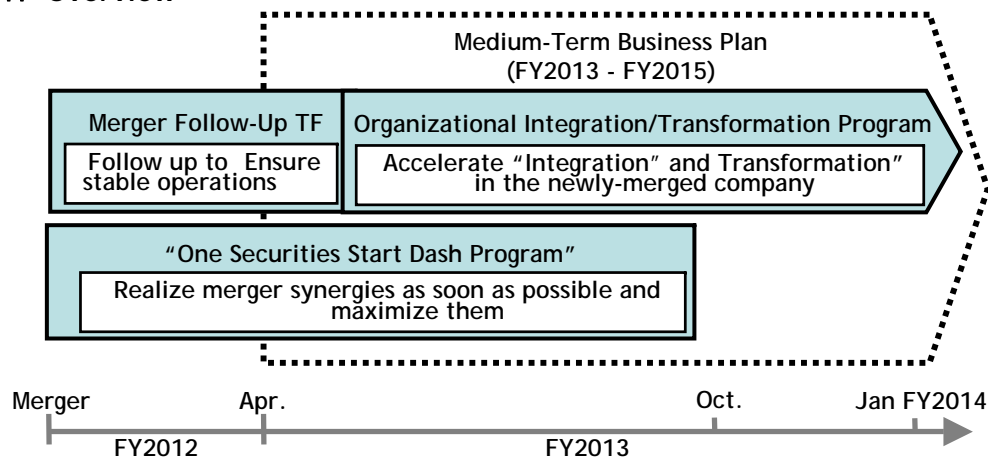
Medium-Term Business Plan (FY2013 - FY2015)

Merger Follow-Up TF

Follow up to Ensure stable operations

Organizational Integration/Transformation Program

Accelerate "Integration" and Transformation" in the newly-merged company

"One Securities Start Dash Program"

Realize merger synergies as soon as possible and maximize them

Merger

Apr.

Oct.

Jan FY2014

FY2012

FY2013